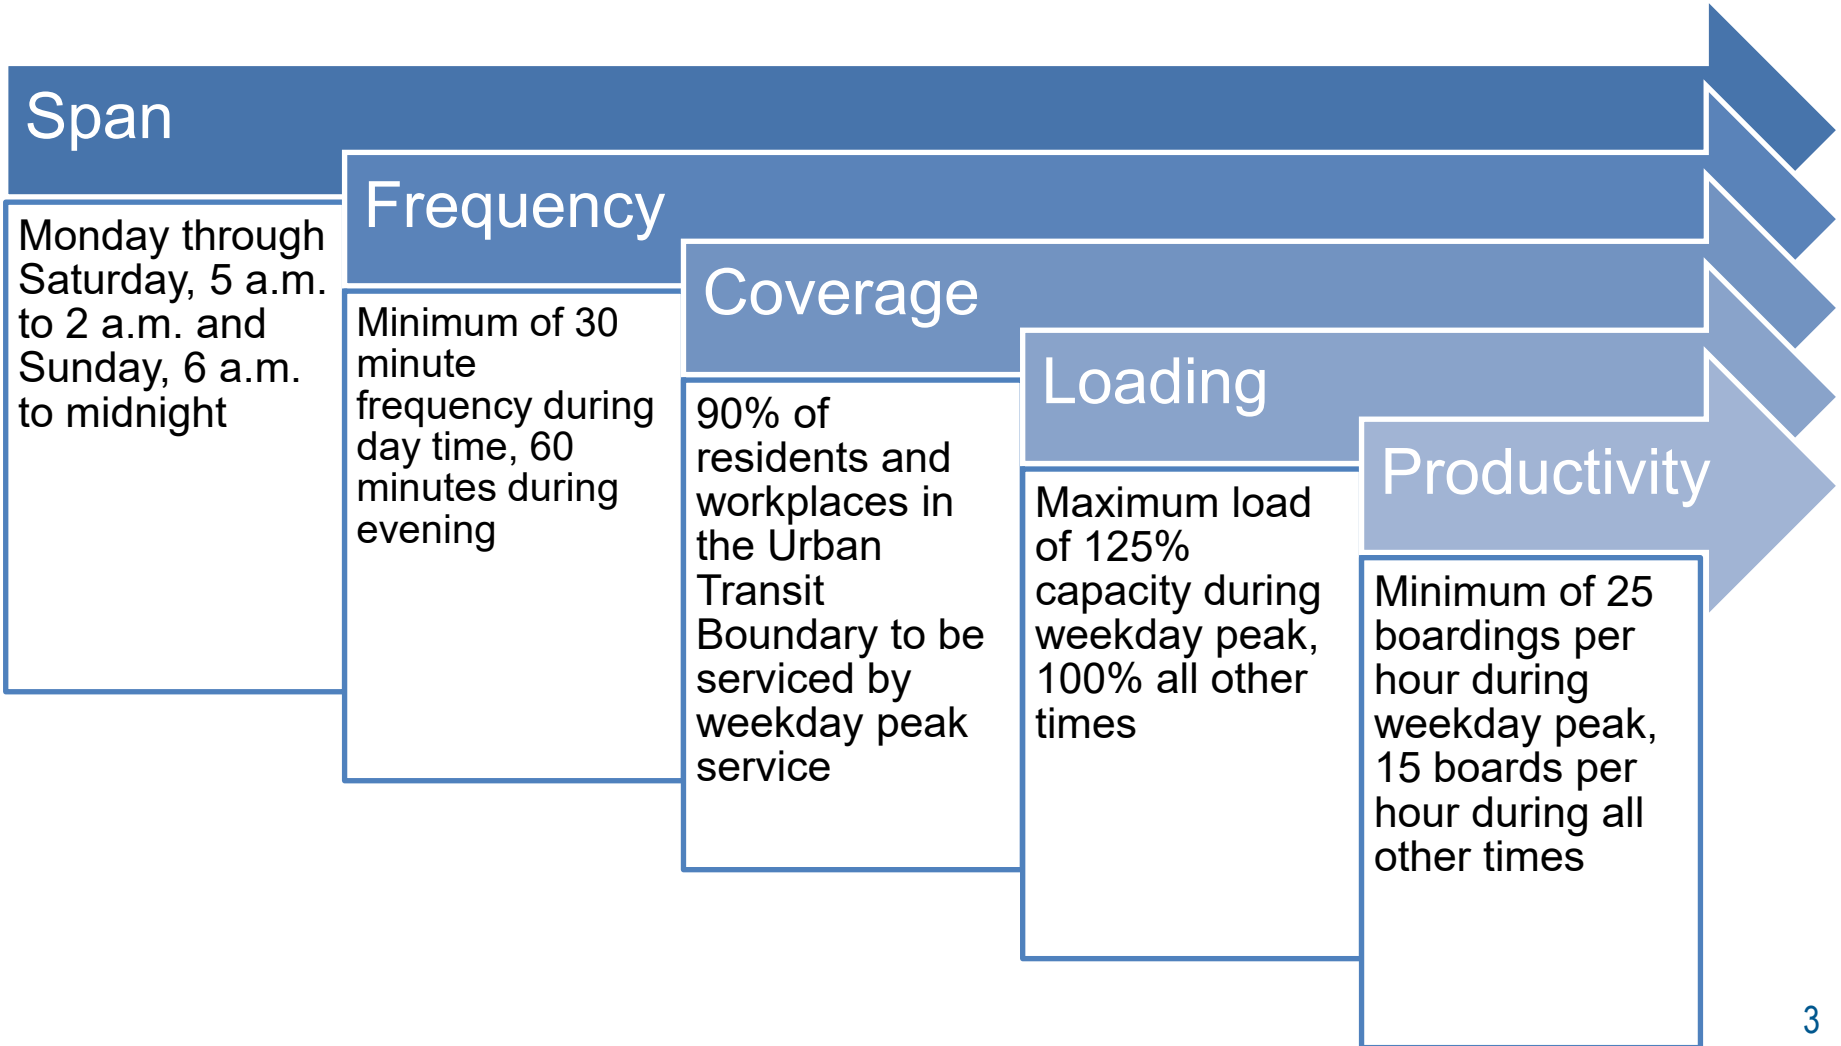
Span

Monday through Saturday, 5 a.m. to 2 a.m. and Sunday, 6 a.m. to midnight

Frequency

Minimum of 30 minute frequency during day time, 60 minutes during evening

Coverage

90% of residents and workplaces in the Urban Transit Boundary to be serviced by weekday peak service

Loading

Maximum load of 125% capacity during weekday peak, 100% all other times

Productivity

Minimum of 25 boardings per hour during weekday peak, 15 boards per hour during all other times

3